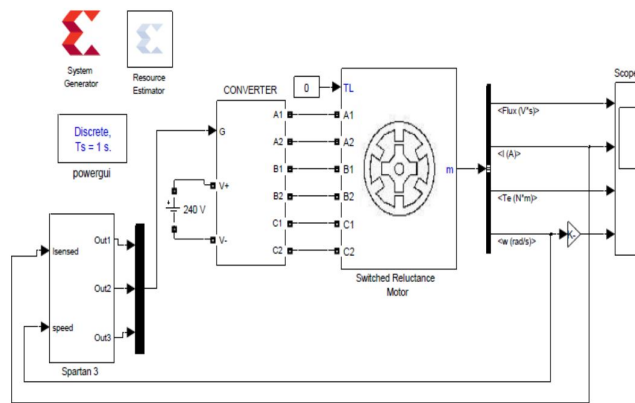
System Generator

Resource Estimator

Discrete, Ts = 1 s.

powergui

CONVERTER

0

TL

G

A1

A2

B1

B2

C1

C2

V+

V-

240 V

A1

A2

B1

B2

C1

C2

m

Switched Reluctance Motor

<Flux (V*s)>

<I (A)>

<Te (N*m)>

<w (rad/s)>

Scop

Isensed

speed

Out1

Out2

Out3

Spartan 3